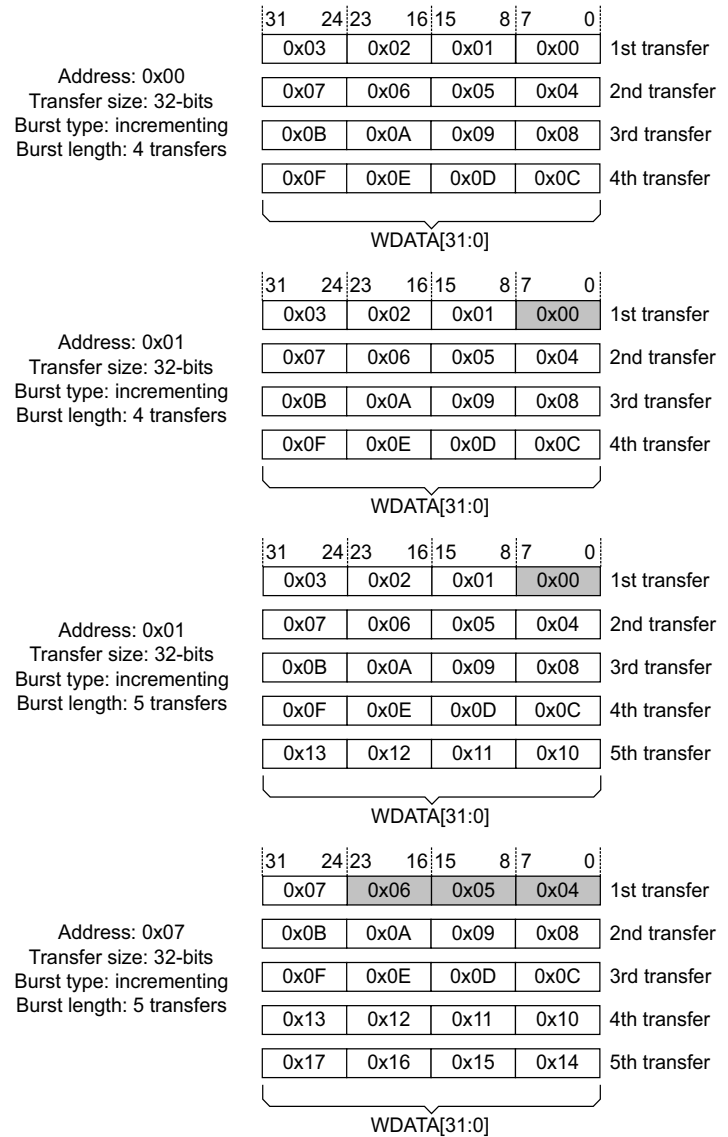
Address: 0x00
Transfer size: 32-bits
Burst type: incrementing
Burst length: 4 transfers

| 31 24 | 23 16 | 15 8 | 7 0 | |
|---|---|---|---|---|
| 0x03 | 0x02 | 0x01 | 0x00 | 1st transfer |
| 0x07 | 0x06 | 0x05 | 0x04 | 2nd transfer |
| 0x0B | 0x0A | 0x09 | 0x08 | 3rd transfer |
| 0x0F | 0x0E | 0x0D | 0x0C | 4th transfer |

WDATA[31:0]

Address: 0x01
Transfer size: 32-bits
Burst type: incrementing
Burst length: 4 transfers

| 31 24 | 23 16 | 15 8 | 7 0 | |
|---|---|---|---|---|
| 0x03 | 0x02 | 0x01 | 0x00 | 1st transfer |
| 0x07 | 0x06 | 0x05 | 0x04 | 2nd transfer |
| 0x0B | 0x0A | 0x09 | 0x08 | 3rd transfer |
| 0x0F | 0x0E | 0x0D | 0x0C | 4th transfer |

WDATA[31:0]

Address: 0x01
Transfer size: 32-bits
Burst type: incrementing
Burst length: 5 transfers

| 31 24 | 23 16 | 15 8 | 7 0 | |
|---|---|---|---|---|
| 0x03 | 0x02 | 0x01 | 0x00 | 1st transfer |
| 0x07 | 0x06 | 0x05 | 0x04 | 2nd transfer |
| 0x0B | 0x0A | 0x09 | 0x08 | 3rd transfer |
| 0x0F | 0x0E | 0x0D | 0x0C | 4th transfer |
| 0x13 | 0x12 | 0x11 | 0x10 | 5th transfer |

WDATA[31:0]

Address: 0x07
Transfer size: 32-bits
Burst type: incrementing
Burst length: 5 transfers

| 31 24 | 23 16 | 15 8 | 7 0 | |
|---|---|---|---|---|
| 0x07 | 0x06 | 0x05 | 0x04 | 1st transfer |
| 0x0B | 0x0A | 0x09 | 0x08 | 2nd transfer |
| 0x0F | 0x0E | 0x0D | 0x0C | 3rd transfer |
| 0x13 | 0x12 | 0x11 | 0x10 | 4th transfer |
| 0x17 | 0x16 | 0x15 | 0x14 | 5th transfer |

WDATA[31:0]